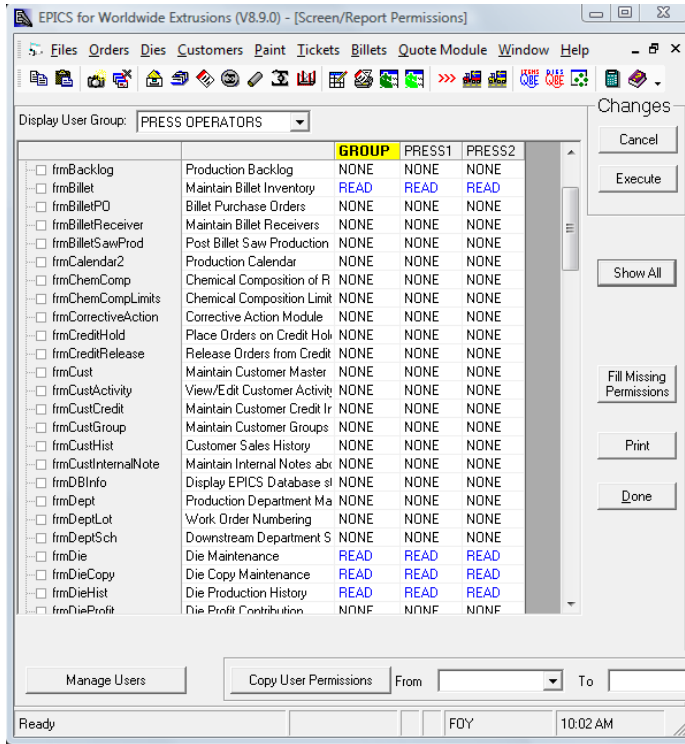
EPICS for Worldwide Extrusions (V8.9.0) - [Screen/Report Permissions]

Files Orders Dies Customers Paint Tickets Billets Quote Module Window Help

Display User Group: PRESS OPERATORS

Changes

Cancel

Execute

Show All

Fill Missing Permissions

Print

Done

| | | GROUP | PRESS1 | PRESS2 |
|---|---|---|---|---|
| frmBacklog | Production Backlog | NONE | NONE | NONE |
| frmBillet | Maintain Billet Inventory | READ | READ | READ |
| frmBilletPO | Billet Purchase Orders | NONE | NONE | NONE |
| frmBilletReceiver | Maintain Billet Receivers | NONE | NONE | NONE |
| frmBilletSawProd | Post Billet Saw Production | NONE | NONE | NONE |
| frmCalendar2 | Production Calendar | NONE | NONE | NONE |
| frmChemComp | Chemical Composition of R | NONE | NONE | NONE |
| frmChemCompLimits | Chemical Composition Limit | NONE | NONE | NONE |
| frmCorrectiveAction | Corrective Action Module | NONE | NONE | NONE |
| frmCreditHold | Place Orders on Credit Hol | NONE | NONE | NONE |
| frmCreditRelease | Release Orders from Credit | NONE | NONE | NONE |
| frmCust | Maintain Customer Master | NONE | NONE | NONE |
| frmCustActivity | View/Edit Customer Activit | NONE | NONE | NONE |
| frmCustCredit | Maintain Customer Credit Ir | NONE | NONE | NONE |
| frmCustGroup | Maintain Customer Groups | NONE | NONE | NONE |
| frmCustHist | Customer Sales History | NONE | NONE | NONE |
| frmCustInternalNote | Maintain Internal Notes abc | NONE | NONE | NONE |
| frmDBInfo | Display EPICS Database st | NONE | NONE | NONE |
| frmDept | Production Department Ma | NONE | NONE | NONE |
| frmDeptLot | Work Order Numbering | NONE | NONE | NONE |
| frmDeptSch | Downstream Department S | NONE | NONE | NONE |
| frmDie | Die Maintenance | READ | READ | READ |
| frmDieCopy | Die Copy Maintenance | READ | READ | READ |
| frmDieHist | Die Production History | READ | READ | READ |
| frmDieProfit | Die Profit Contribution | NONE | NONE | NONE |

Manage Users

Copy User Permissions

From

To

Ready

FOY

10:02 AM